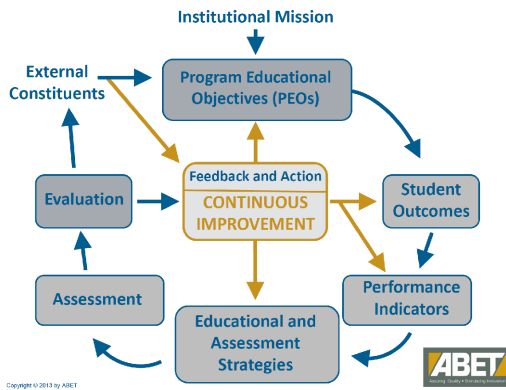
Institutional Mission

External Constituents

Program Educational Objectives (PEOs)

Feedback and Action

CONTINUOUS IMPROVEMENT

Evaluation

Student Outcomes

Performance Indicators

Assessment

Educational and Assessment Strategies

Copyright © 2013 by ABET

ABET

Assuring Quality • Stimulating Innovation